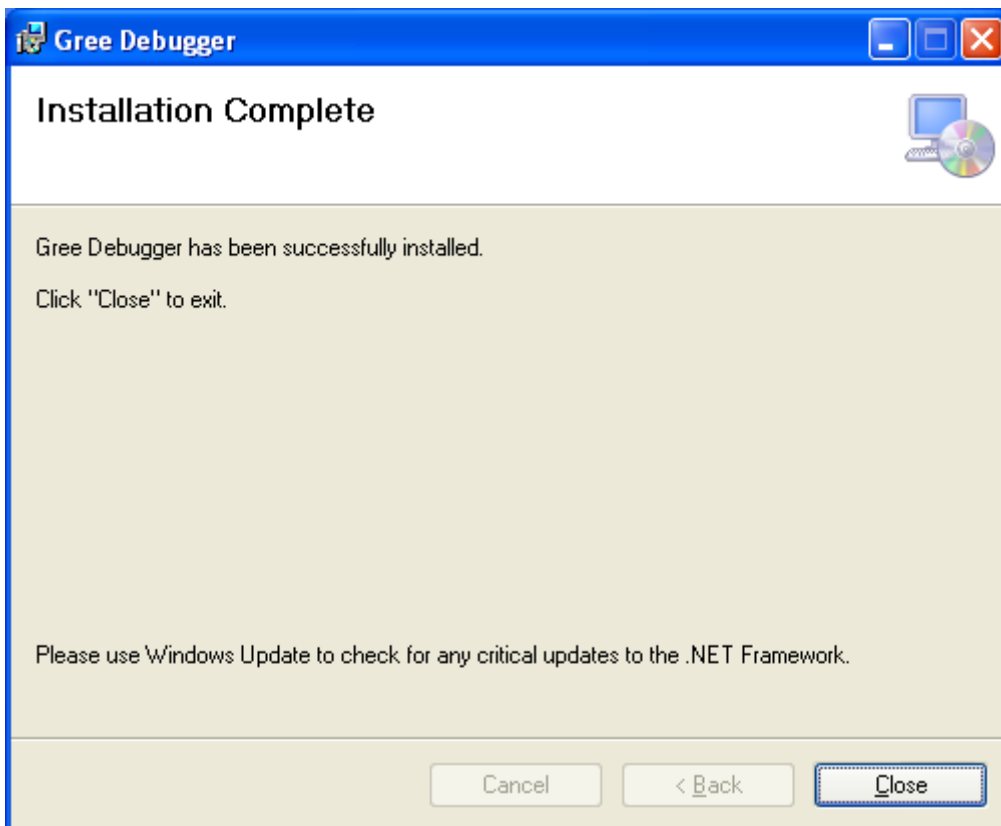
Gree Debugger

Installation Complete

Gree Debugger has been successfully installed.

Click "Close" to exit.

Please use Windows Update to check for any critical updates to the .NET Framework.

Cancel
< Back
Close